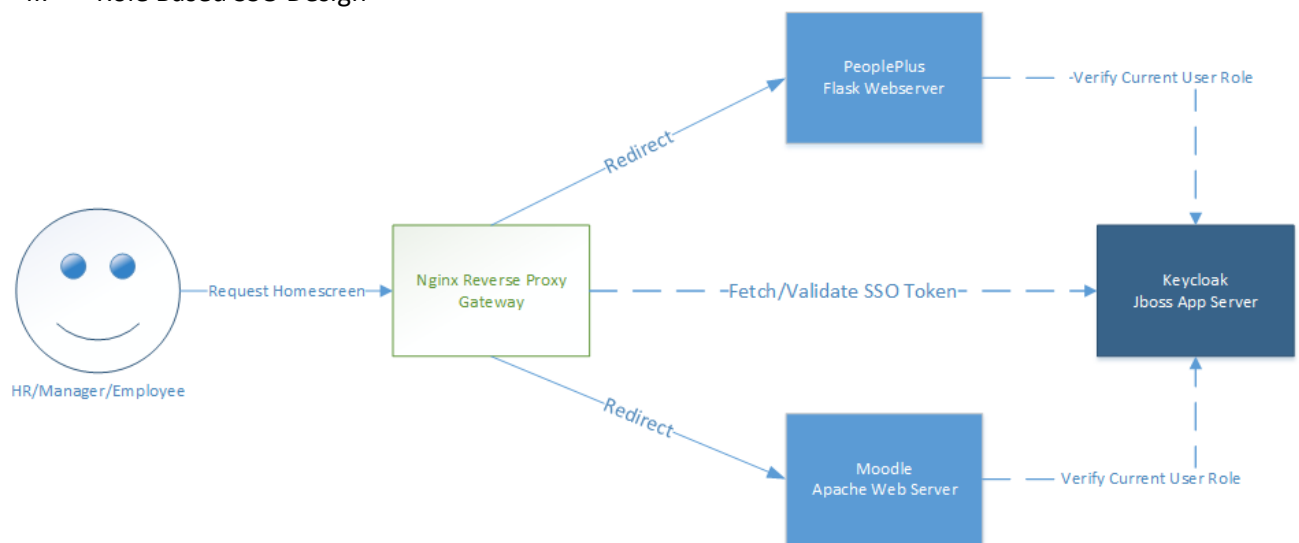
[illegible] Role Based SSO Design

PeoplePlus
Flask Webserver

-Verify Current User Role

Redirect

Request Homescreen

Nginx Reverse Proxy
Gateway

Fetch/Validate SSO Token

Keycloak
Jboss App Server

HR/Manager/Employee

Redirect

Moodle
Apache Web Server

Verify Current User Role